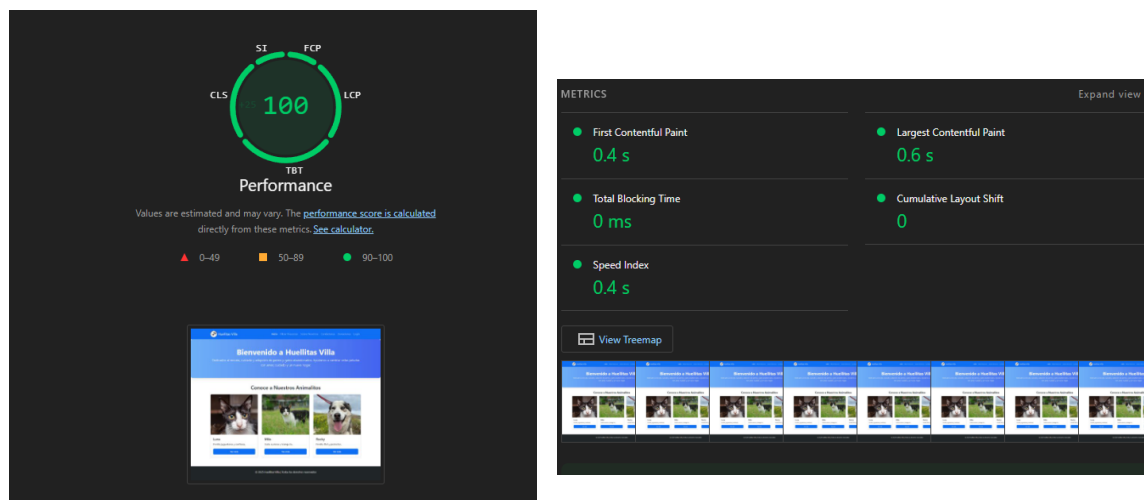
SI FCP
CLS LCP
100
TBT
Performance

Values are estimated and may vary. The performance score is calculated directly from these metrics. See calculator.

0–49 50–89 90–100

Bienvenido a Huellitas Villa

Conoce a Nuestros Animalitos

METRICS Expand view

First Contentful Paint
0.4 s

Largest Contentful Paint
0.6 s

Total Blocking Time
0 ms

Cumulative Layout Shift
0

Speed Index
0.4 s

View Treemap